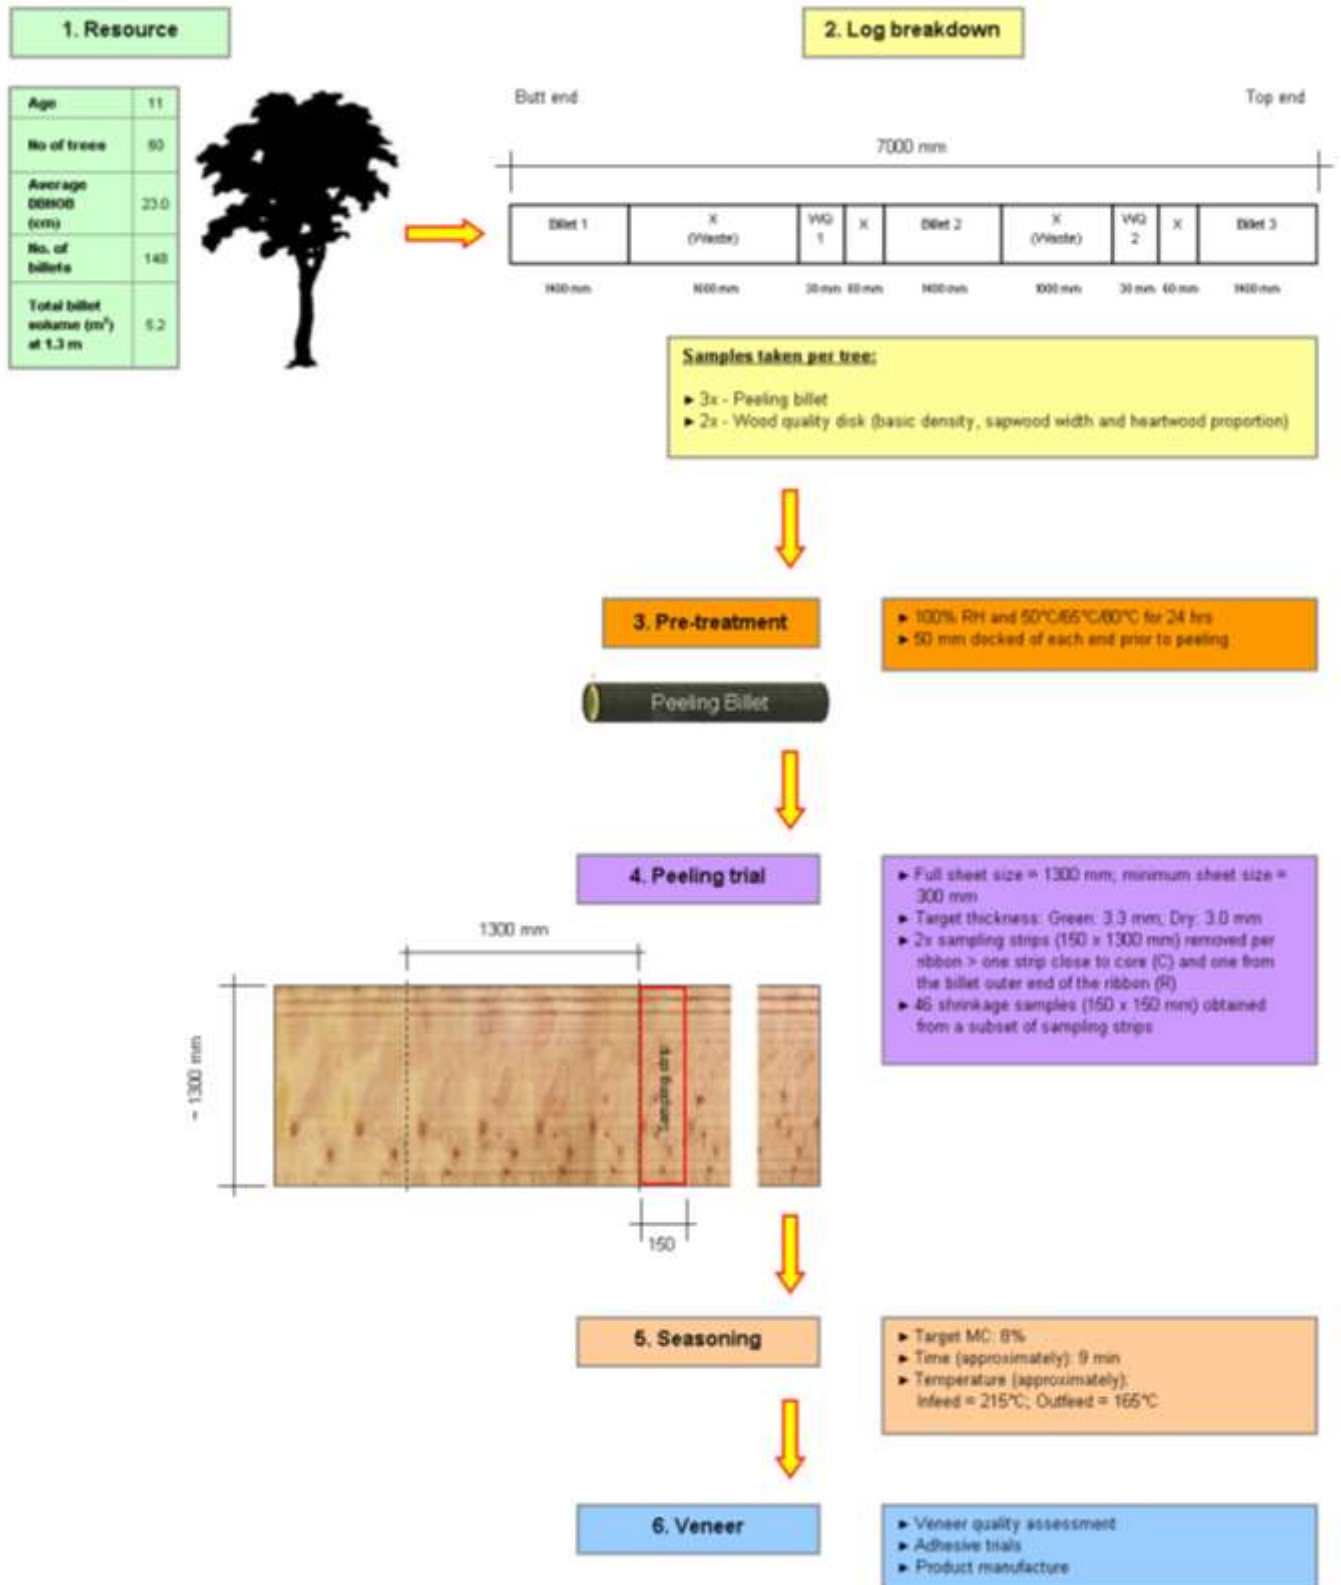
1. Resource

| Age | 11 |
|---|---|
| No of trees | 60 |
| Average DBHOB (cm) | 23.0 |
| No. of billets | 140 |
| Total billet volume ($m^3$) at 1.3 m | 6.2 |

2. Log breakdown

Butt end

Top end

7000 mm

| Billet 1 | X (Waste) | WQ 1 | X | Billet 2 | X (Waste) | WQ 2 | X | Billet 3 |
|---|---|---|---|---|---|---|---|---|
| 1400 mm | 1600 mm | 30 mm | 60 mm | 1400 mm | 1000 mm | 30 mm | 60 mm | 1400 mm |

Samples taken per tree:

► 3x - Peeling billet
► 2x - Wood quality disk (basic density, sapwood width and heartwood proportion)

3. Pre-treatment

► 100% RH and 50°C/65°C/80°C for 24 hrs
► 50 mm docked of each end prior to peeling

Peeling Billet

4. Peeling trial

► Full sheet size = 1300 mm; minimum sheet size = 300 mm
► Target thickness: Green: 3.3 mm; Dry: 3.0 mm
► 2x sampling strips (150 x 1300 mm) removed per ribbon > one strip close to core (C) and one from the billet outer end of the ribbon (R)
► 46 shrinkage samples (150 x 150 mm) obtained from a subset of sampling strips

1300 mm

~ 1300 mm

Sampling strip

150

5. Seasoning

► Target MC: 8%
► Time (approximately): 9 min
► Temperature (approximately): Infeed = 215°C; Outfeed = 165°C

6. Veneer

► Veneer quality assessment
► Adhesive trials
► Product manufacture